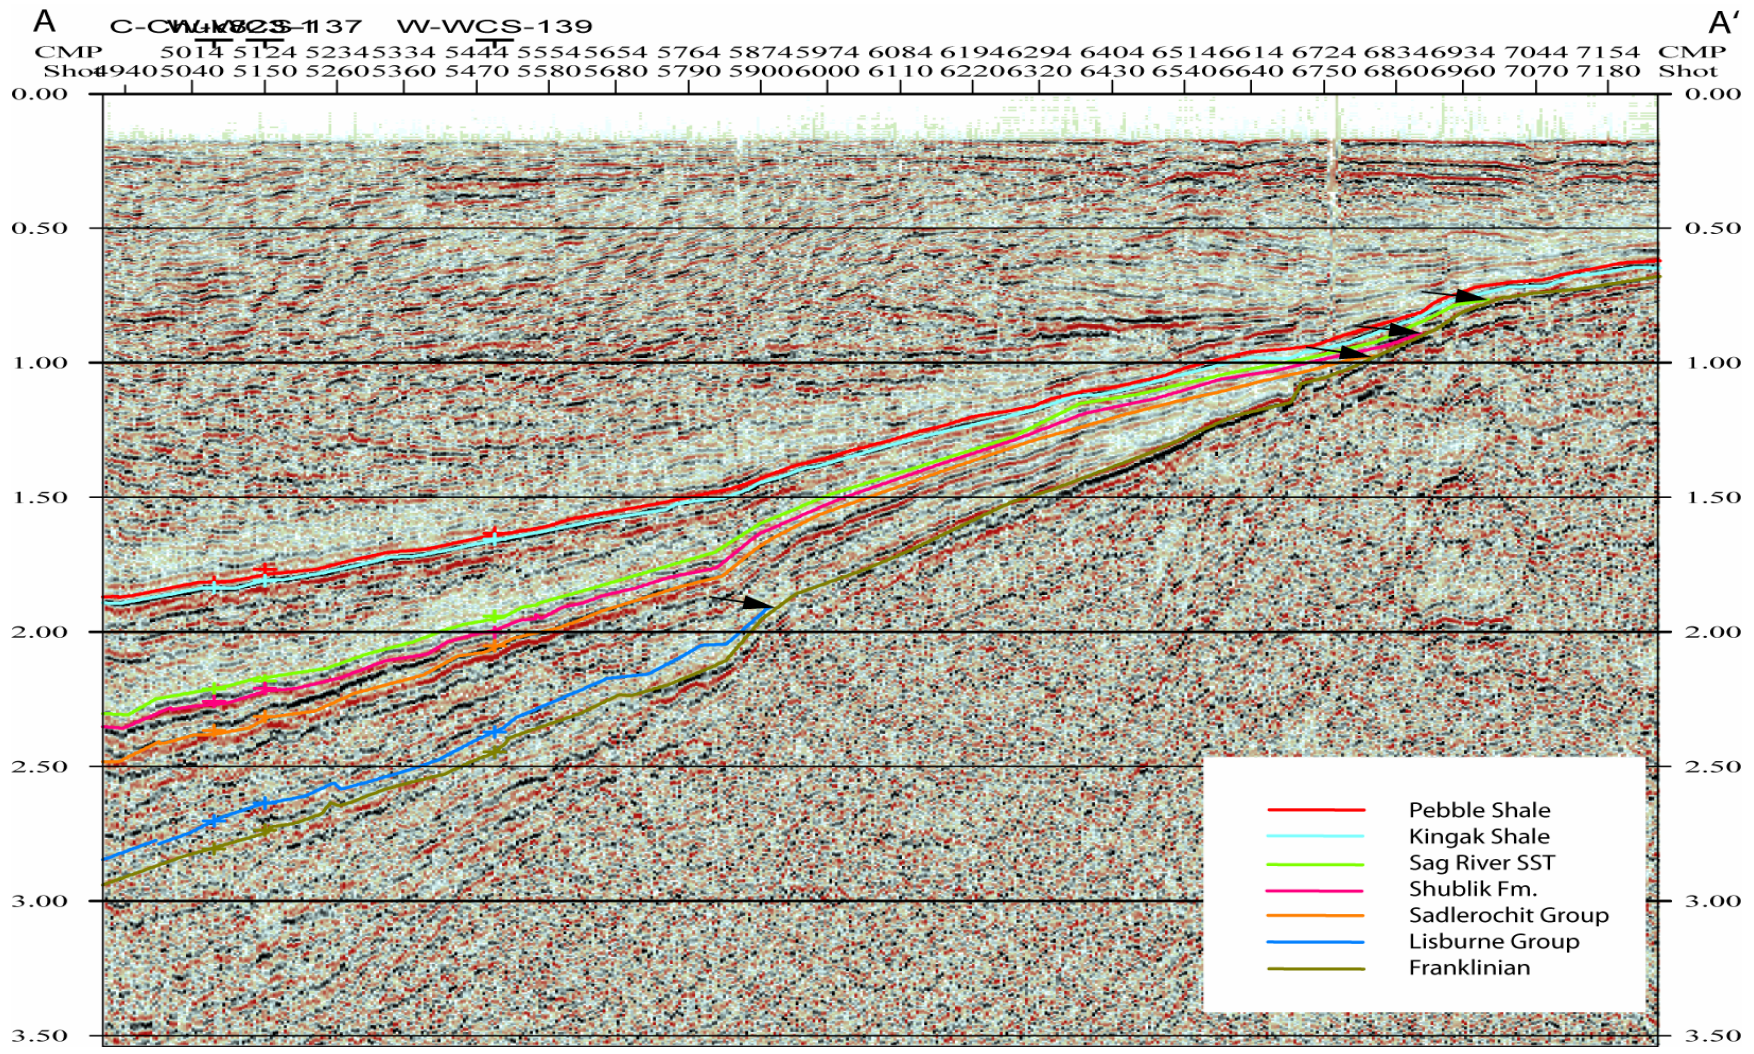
A

C-CW-WCS-137 W-WCS-139

A'

CMP 5014 5124 5234 5334 5444 5554 5654 5764 5874 5974 6084 6194 6294 6404 6514 6614 6724 6834 6934 7044 7154 CMP

Shot 4940 5040 5150 5260 5360 5470 5580 5680 5790 5900 6000 6110 6220 6320 6430 6540 6640 6750 6860 6960 7070 7180 Shot

0.00 0.00
0.50 0.50
1.00 1.00
1.50 1.50
2.00 2.00
2.50 2.50
3.00 3.00
3.50 3.50

Pebble Shale
Kingak Shale
Sag River SST
Shublik Fm.
Sadlerochit Group
Lisburne Group
Franklinian